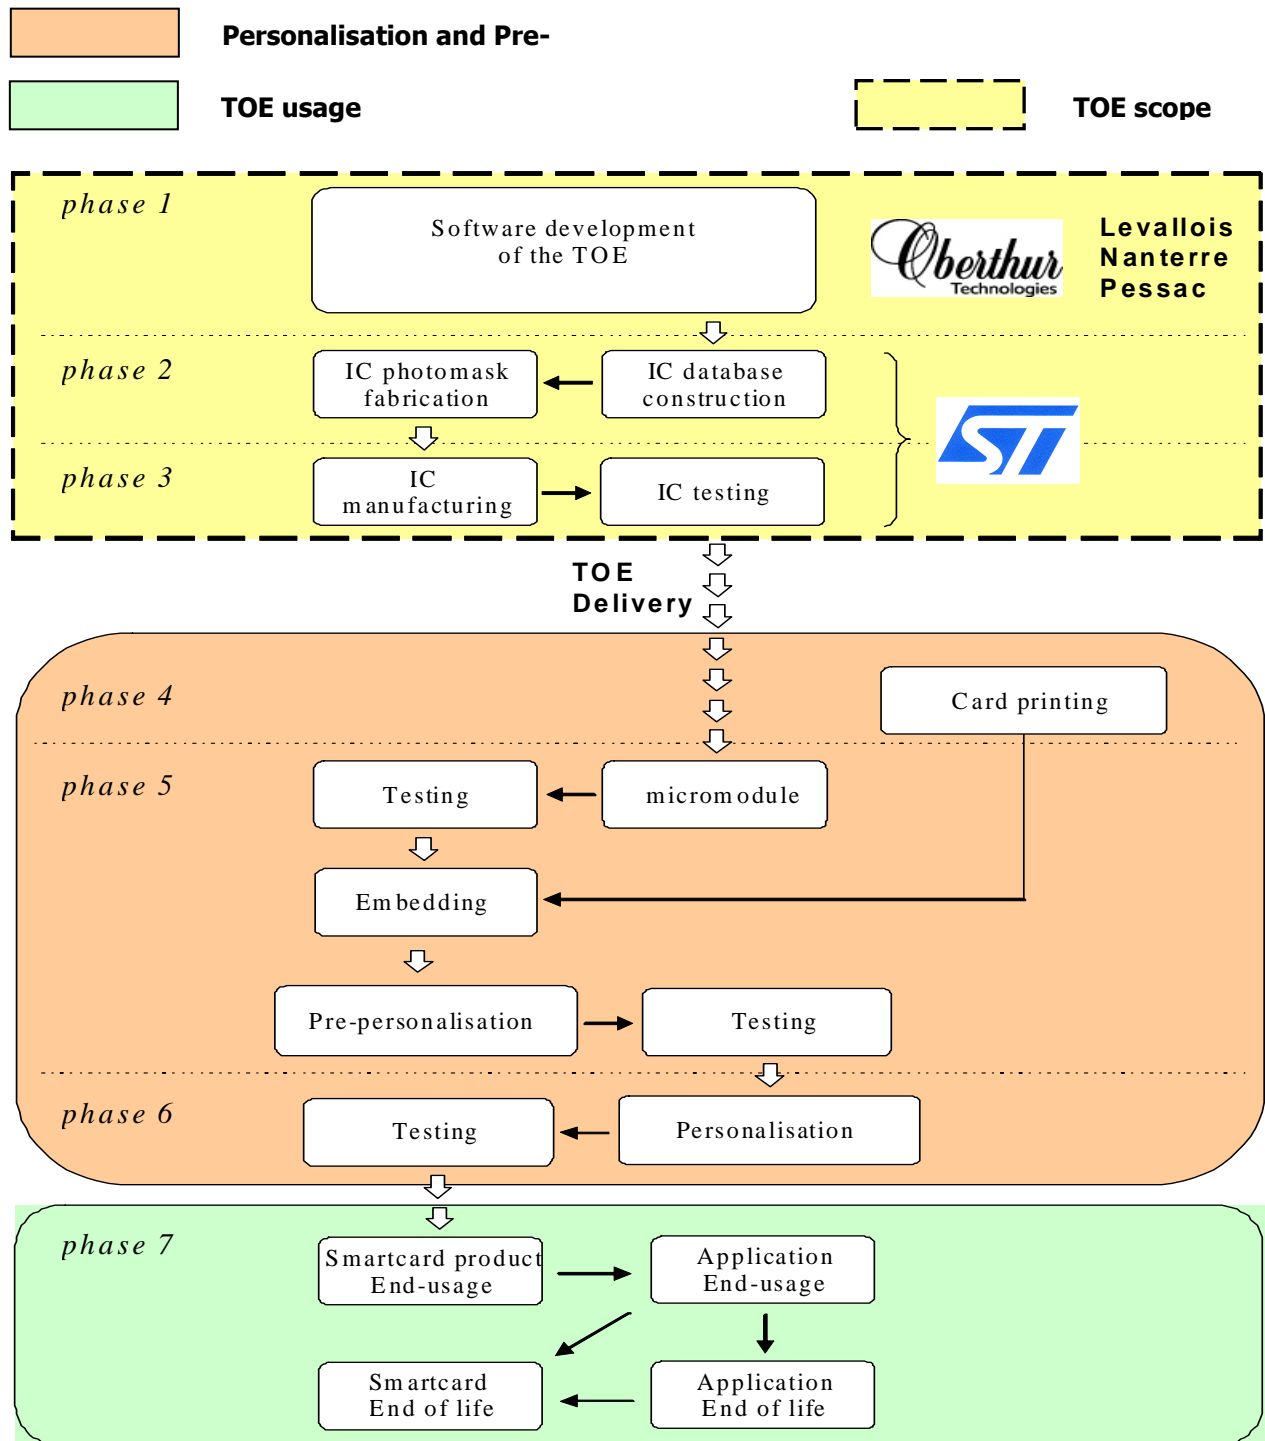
Personalisation and Pre-

TOE usage

TOE scope

phase 1

Software development of the TOE

Oberthur Technologies

Levallois
Nanterre
Pessac

phase 2

IC photomask fabrication

IC database construction

phase 3

IC manufacturing

IC testing

ST

TOE Delivery

phase 4

Card printing

phase 5

Testing

micromodule

Embedding

Pre-personalisation

Testing

phase 6

Testing

Personalisation

phase 7

Smartcard product End-usage

Application End-usage

Smartcard End of life

Application End of life